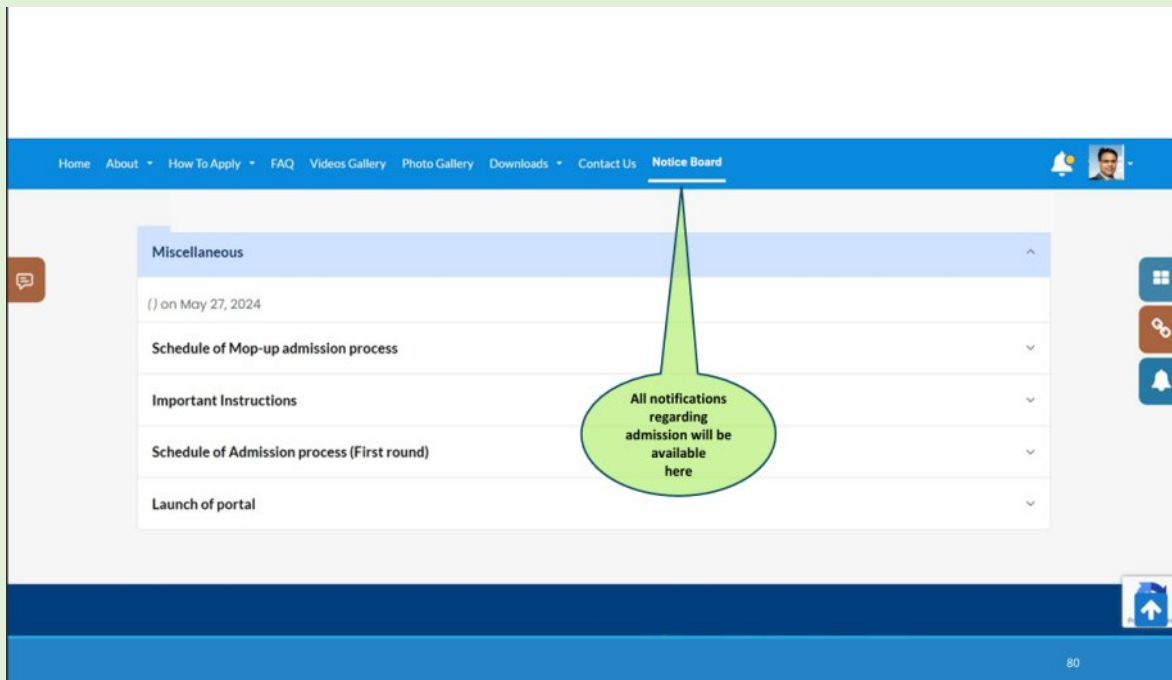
Home About How To Apply FAQ Videos Gallery Photo Gallery Downloads Contact Us Notice Board

Miscellaneous

() on May 27, 2024

Schedule of Mop-up admission process

Important Instructions

Schedule of Admission process (First round)

Launch of portal

All notifications regarding admission will be available here

80